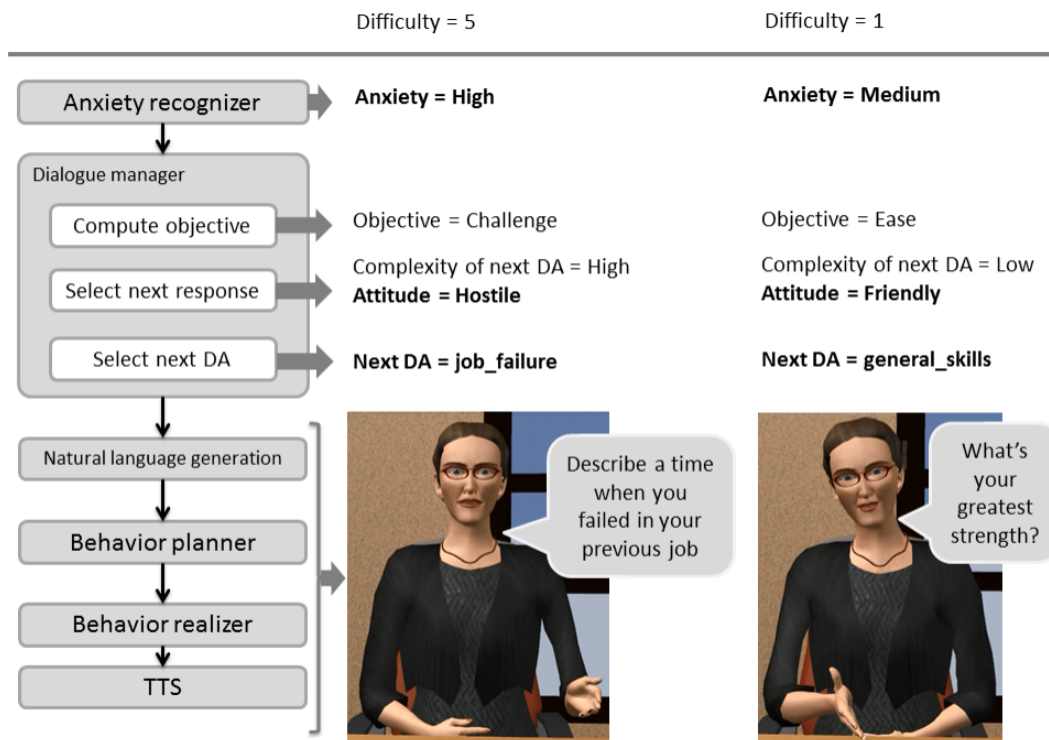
Difficulty = 5

Difficulty = 1

Anxiety recognizer

Anxiety = High

Anxiety = Medium

Dialogue manager

Compute objective

Objective = Challenge

Objective = Ease

Select next response

Complexity of next DA = High
Attitude = Hostile

Complexity of next DA = Low
Attitude = Friendly

Select next DA

Next DA = job_failure

Next DA = general_skills

Natural language generation

Behavior planner

Behavior realizer

TTS

Describe a time when you failed in your previous job

What's your greatest strength?